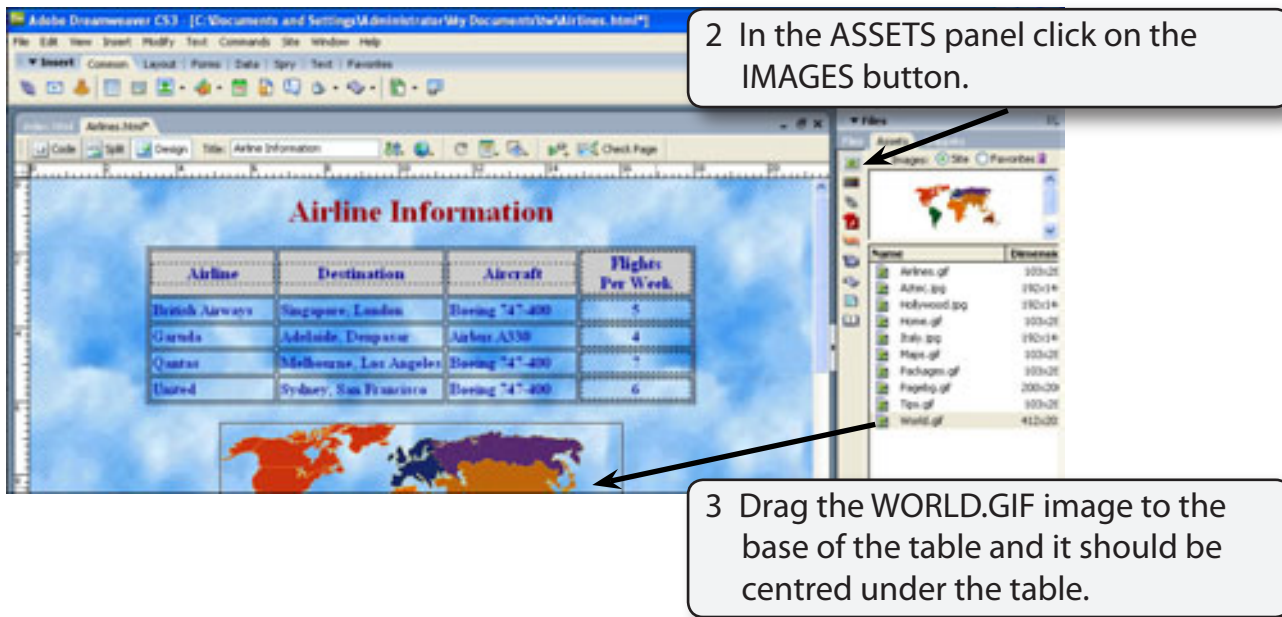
Adobe Dreamweaver CS3 - [C:\Documents and Settings\Administrator\My Documents\tw\Airlines.html*]

File Edit View Insert Modify Text Commands Site Window Help

▼ Insert Common Layout Forms Data Spry Text Favorites

2 In the ASSETS panel click on the IMAGES button.

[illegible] Airlines.html*

Code Split Design Title: Airline Information Check Page

▼ Files

Files Assets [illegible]

Images: Site Favorites

Airline Information

| Airline | Destination | Aircraft | Flights Per Week |
|---|---|---|---|
| British Airways | Singapore, London | Boeing 747-400 | 5 |
| Garuda | Adelaide, Denpasar | Airbus A330 | 4 |
| Qantas | Melbourne, Los Angeles | Boeing 747-400 | 7 |
| United | Sydney, San Francisco | Boeing 747-400 | 6 |

| Name | Dimensi |
|---|---|
| Airlines.gif | 103x2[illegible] |
| Aztec.jpg | 192x1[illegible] |
| Hollywood.jpg | 192x1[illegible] |
| Home.gif | 103x2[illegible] |
| Italy.jpg | 192x1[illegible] |
| Maps.gif | 103x2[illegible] |
| Packages.gif | 103x2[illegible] |
| Pagebg.gif | 200x20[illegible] |
| Tips.gif | 103x2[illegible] |
| World.gif | 412x20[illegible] |

3 Drag the WORLD.GIF image to the base of the table and it should be centred under the table.